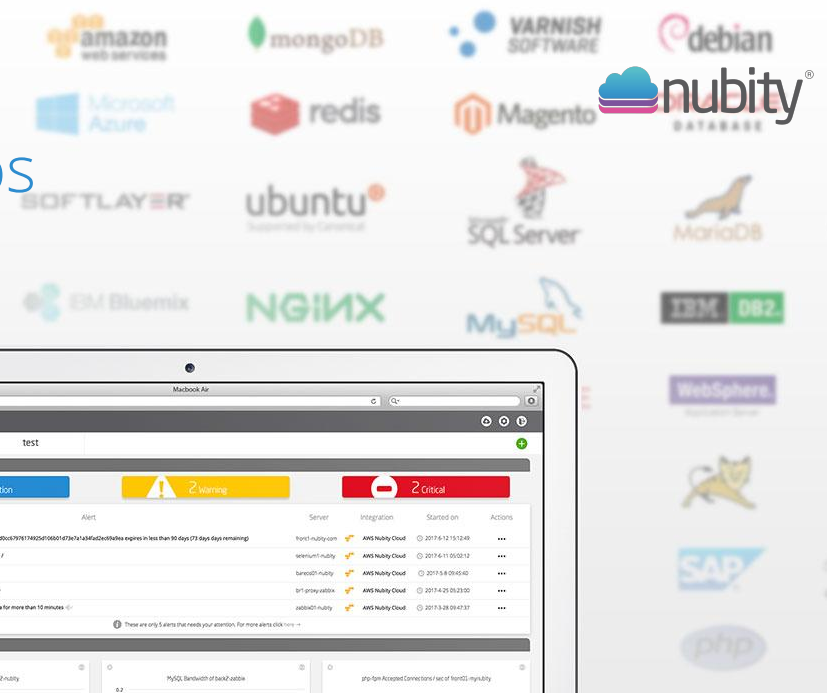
amazon web services

mongoDB

VARNISH SOFTWARE

debian

nubity®

Microsoft Azure

redis

Magento

DATABASE

os

SOFTLAYER

ubuntu

Supported by Canonical

SQL Server

MariaDB

IBM Bluemix

NGINX

MySQL

IBM DB2

Macbook Air

WebSphere

test

tion

2 Warning

2 Critical

Alert

Server

Integration

Started on

Actions

d0cc67976174925d106b01d73e7a1a34fad2ec69a9ea expires in less than 90 days (73 days days remaining)

front1-nubity.com

AWS Nubity Cloud

2017-6-12 15:12:49

telenium1-nubity

AWS Nubity Cloud

2017-6-11 05:02:12

bareos01-nubity

AWS Nubity Cloud

2017-5-8 09:45:40

br1-proxy.zabbix

AWS Nubity Cloud

2017-4-25 05:23:00

for more than 10 minutes

zabbix01-nubity

AWS Nubity Cloud

2017-3-28 09:47:37

These are only 5 alerts that needs your attention. For more alerts click here →

2-nubity

MySQL Bandwidth of back2-zabbix

php-fpm Accepted Connections / sec of front01-mynubity

0.2

SAP

php